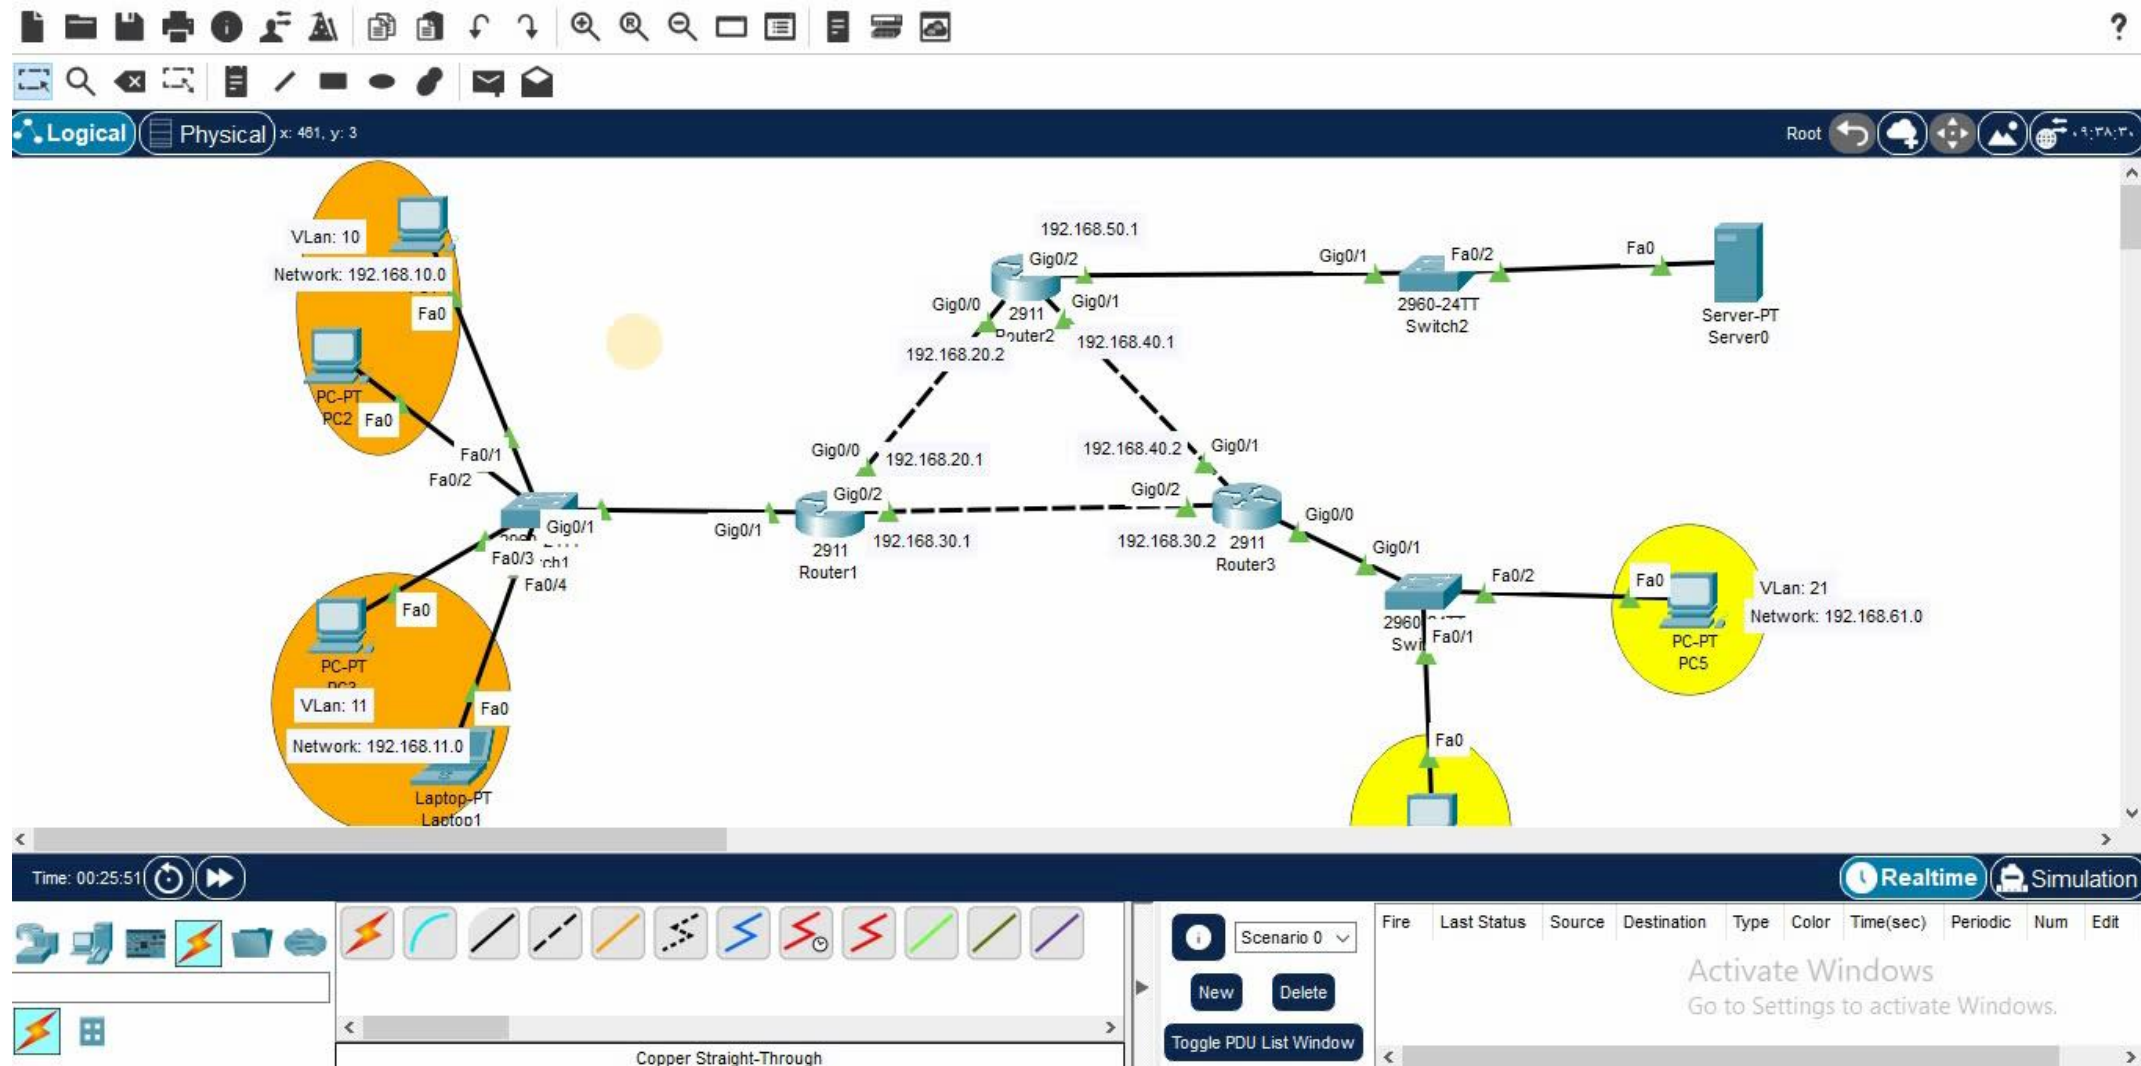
Logical
Physical
x: 461, y: 3
Root

VLan: 10
Network: 192.168.10.0
Fa0
PC-PT
PC2
Fa0
Fa0/1
Fa0/2
Gig0/1
Fa0/3
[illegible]ch1
Fa0/4
Fa0
PC-PT
PC3
VLan: 11
Fa0
Network: 192.168.11.0
Laptop-PT
Laptop1

192.168.50.1
Gig0/2
Gig0/0
2911
Router2
Gig0/1
192.168.20.2
192.168.40.1
Gig0/0
192.168.20.1
Gig0/2
Gig0/1
2911
Router1
192.168.30.1
192.168.40.2
Gig0/1
Gig0/2
192.168.30.2
2911
Router3
Gig0/0
Gig0/1
Fa0/2
2960
Swi
Fa0/1
Fa0

Gig0/1
Fa0/2
2960-24TT
Switch2
Fa0
Server-PT
Server0

Fa0
VLan: 21
Network: 192.168.61.0
PC-PT
PC5

Time: 00:25:51
Realtime
Simulation

Scenario 0
New
Delete
Toggle PDU List Window

| Fire | Last Status | Source | Destination | Type | Color | Time(sec) | Periodic | Num | Edit |
|---|---|---|---|---|---|---|---|---|---|

Activate Windows
Go to Settings to activate Windows.

Copper Straight-Through